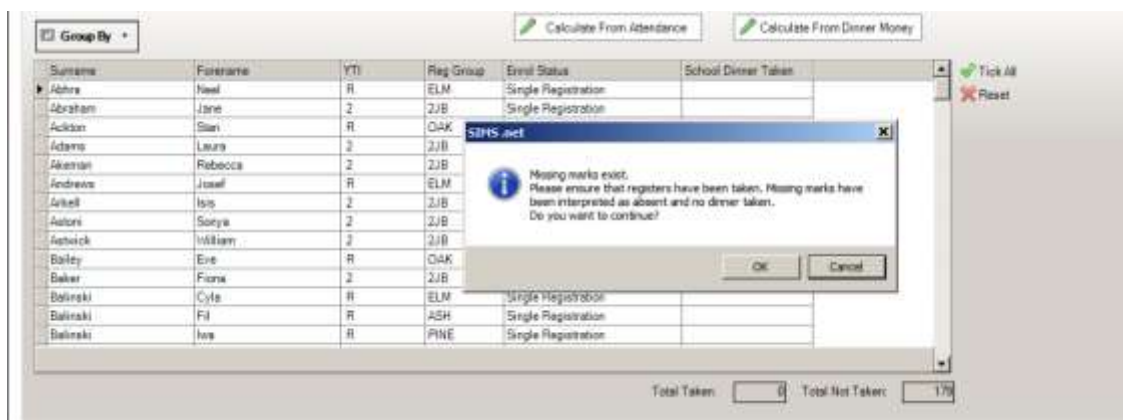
Group By

Calculate From Attendance

Calculate From Dinner Money

| Surname | Forename | YTI | Reg Group | Enrol Status | School Dinner Taken |
|---|---|---|---|---|---|
| Abhra | Neel | R | ELM | Single Registration | |
| Abraham | Jane | 2 | 2JB | Single Registration | |
| Ackton | Stan | R | OAK | | |
| Adams | Laura | 2 | 2JB | | |
| Akerman | Rebecca | 2 | 2JB | | |
| Andrews | Josef | R | ELM | | |
| Arkell | Isis | 2 | 2JB | | |
| Astoni | Sonya | 2 | 2JB | | |
| Astwick | William | 2 | 2JB | | |
| Bailey | Eve | R | OAK | | |
| Baker | Fiona | 2 | 2JB | | |
| Balinski | Cyla | R | ELM | Single Registration | |
| Balinski | Fil | R | ASH | Single Registration | |
| Balinski | Iwa | R | PINE | Single Registration | |

Tick All

Reset

SIMS .net

Missing marks exist.
Please ensure that registers have been taken. Missing marks have been interpreted as absent and no dinner taken.
Do you want to continue?

OK

Cancel

Total Taken 0

Total Not Taken 179